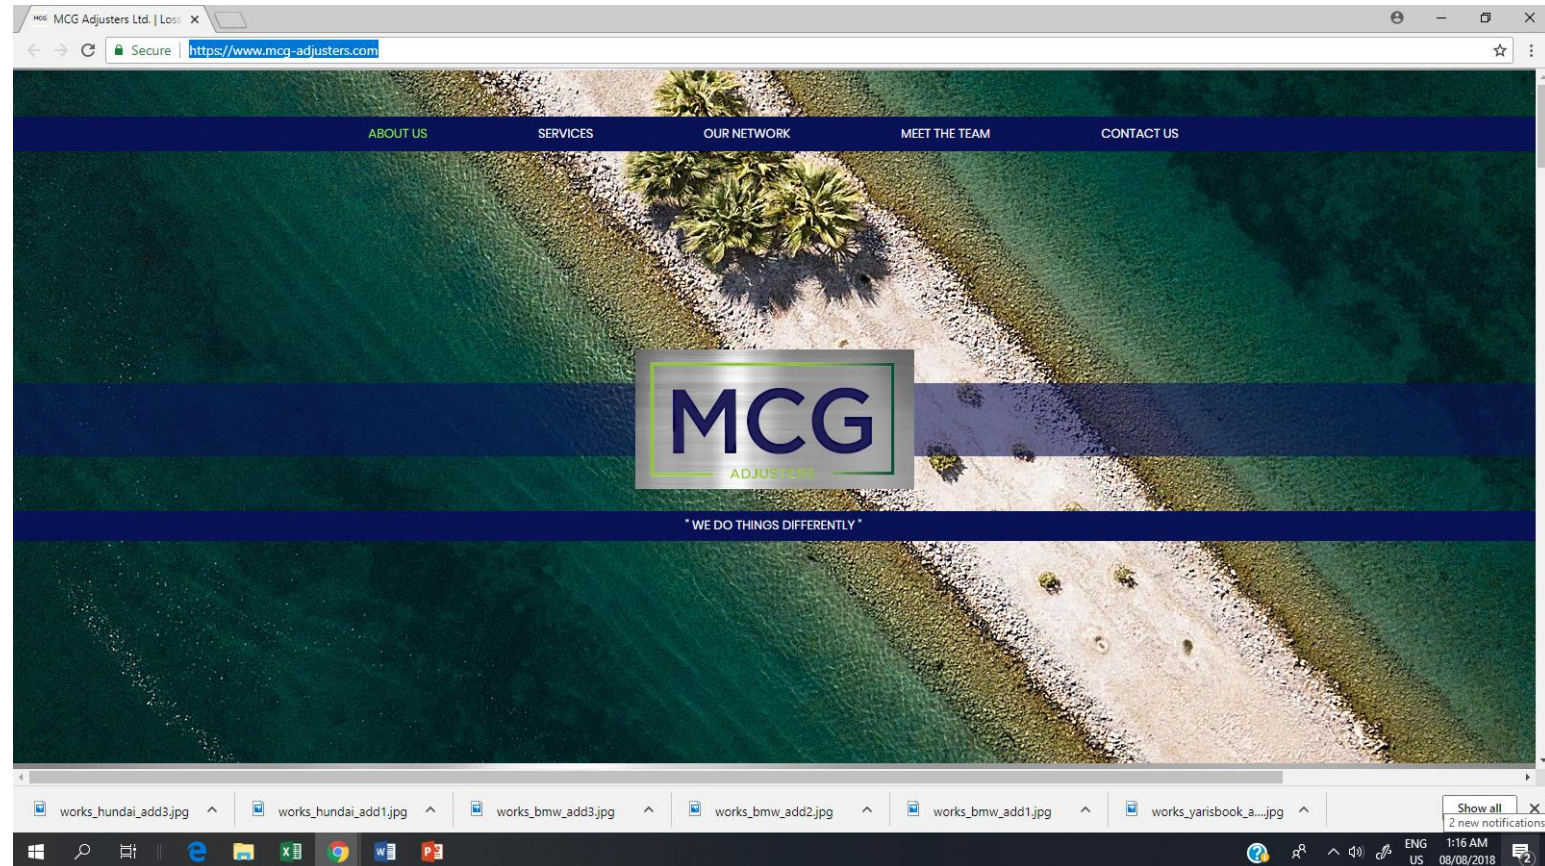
MCG MCG Adjusters Ltd. | Loss ×

Secure | https://www.mcg-adjusters.com

ABOUT US SERVICES OUR NETWORK MEET THE TEAM CONTACT US

MCG
ADJUSTERS

" WE DO THINGS DIFFERENTLY "

works_hundai_add3.jpg works_hundai_add1.jpg works_bmw_add3.jpg works_bmw_add2.jpg works_bmw_add1.jpg works_yarisbook_a....jpg Show all 2 new notifications

ENG US 1:16 AM 08/08/2018